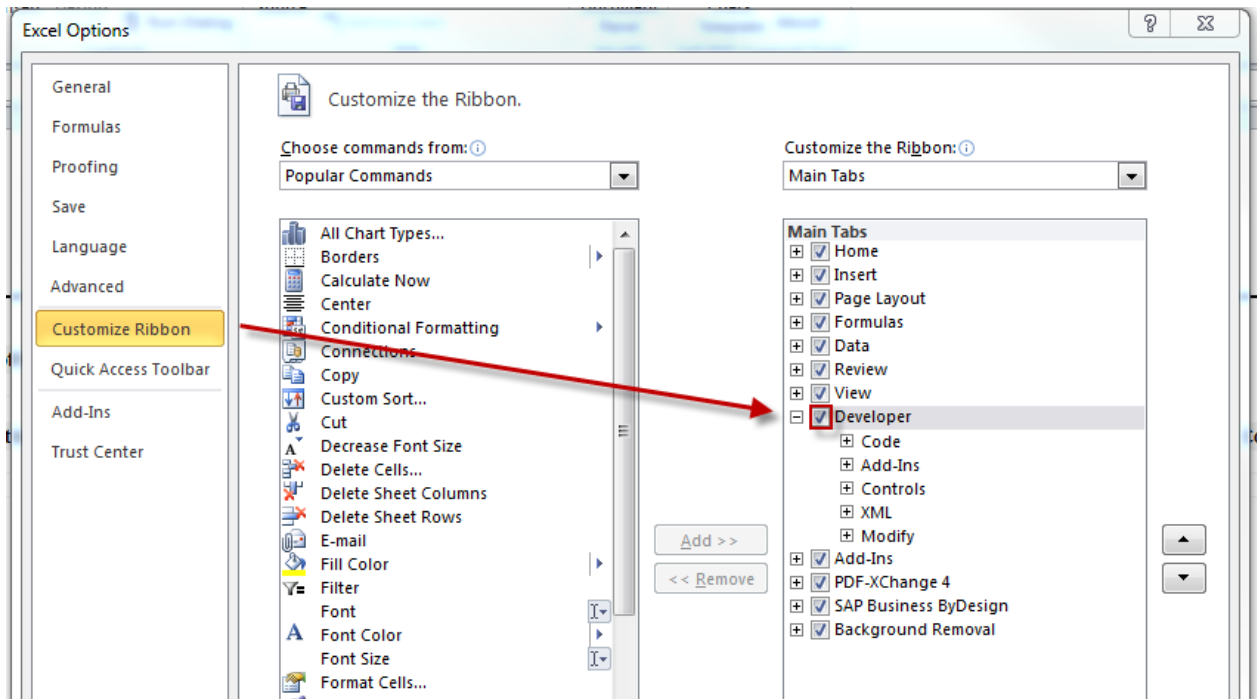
Excel Options

General
Formulas
Proofing
Save
Language
Advanced
Customize Ribbon
Quick Access Toolbar
Add-Ins
Trust Center

Customize the Ribbon.

Choose commands from:
Popular Commands

All Chart Types...
Borders
Calculate Now
Center
Conditional Formatting
Connections
Copy
Custom Sort...
Cut
Decrease Font Size
Delete Cells...
Delete Sheet Columns
Delete Sheet Rows
E-mail
Fill Color
Filter
Font
Font Color
Font Size
Format Cells...

Add >>
<< Remove

Customize the Ribbon:
Main Tabs

Main Tabs
Home
Insert
Page Layout
Formulas
Data
Review
View
Developer
Code
Add-Ins
Controls
XML
Modify
Add-Ins
PDF-XChange 4
SAP Business ByDesign
Background Removal